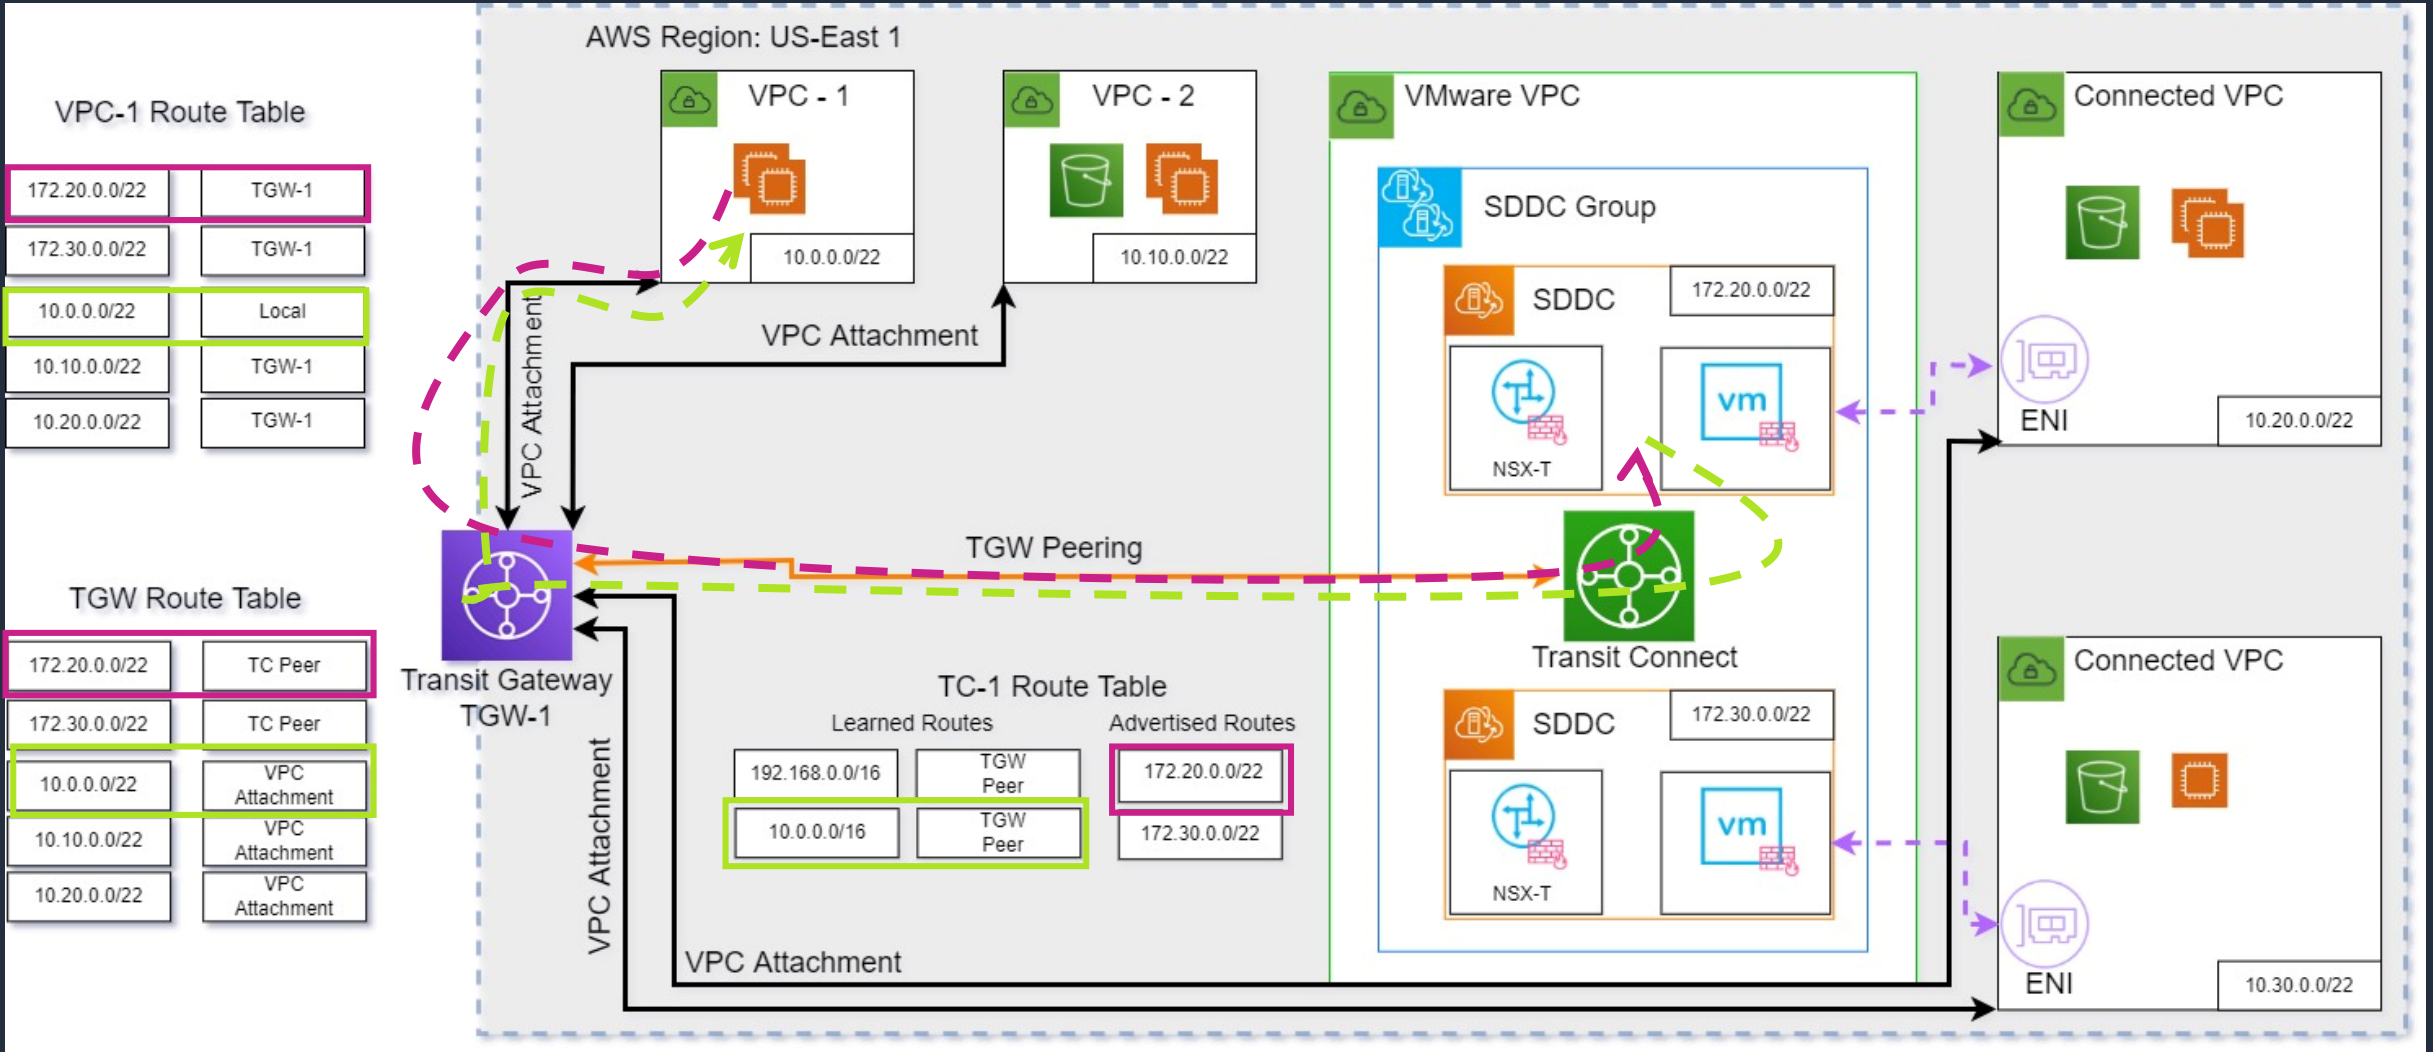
AWS Region: US-East 1

VPC-1 Route Table

| 172.20.0.0/22 | TGW-1 |
|---|---|
| 172.30.0.0/22 | TGW-1 |
| 10.0.0.0/22 | Local |
| 10.10.0.0/22 | TGW-1 |
| 10.20.0.0/22 | TGW-1 |

VPC - 1
10.0.0.0/22

VPC - 2
10.10.0.0/22

VMware VPC

SDDC Group

SDDC
172.20.0.0/22
NSX-T
vm

Connected VPC
ENI
10.20.0.0/22

VPC Attachment

VPC Attachment

TGW Peering

TGW Route Table

| 172.20.0.0/22 | TC Peer |
|---|---|
| 172.30.0.0/22 | TC Peer |
| 10.0.0.0/22 | VPC Attachment |
| 10.10.0.0/22 | VPC Attachment |
| 10.20.0.0/22 | VPC Attachment |

Transit Gateway
TGW-1

Transit Connect

TC-1 Route Table
Learned Routes

| 192.168.0.0/16 | TGW Peer |
|---|---|
| 10.0.0.0/16 | TGW Peer |

Advertised Routes

| 172.20.0.0/22 |
|---|
| 172.30.0.0/22 |

SDDC
172.30.0.0/22
NSX-T
vm

Connected VPC
ENI
10.30.0.0/22

VPC Attachment

VPC Attachment